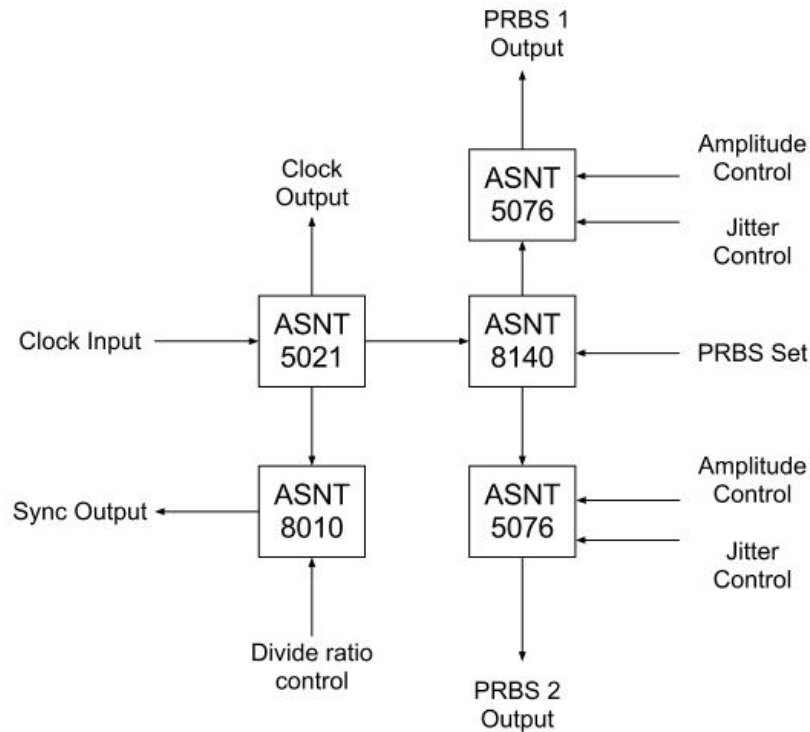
PRBS 1
Output

Amplitude
Control

ASNT
5076

Jitter
Control

Clock
Output

Clock Input

ASNT
5021

ASNT
8140

PRBS Set

Amplitude
Control

Sync Output

ASNT
8010

ASNT
5076

Jitter
Control

Divide ratio
control

PRBS 2
Output